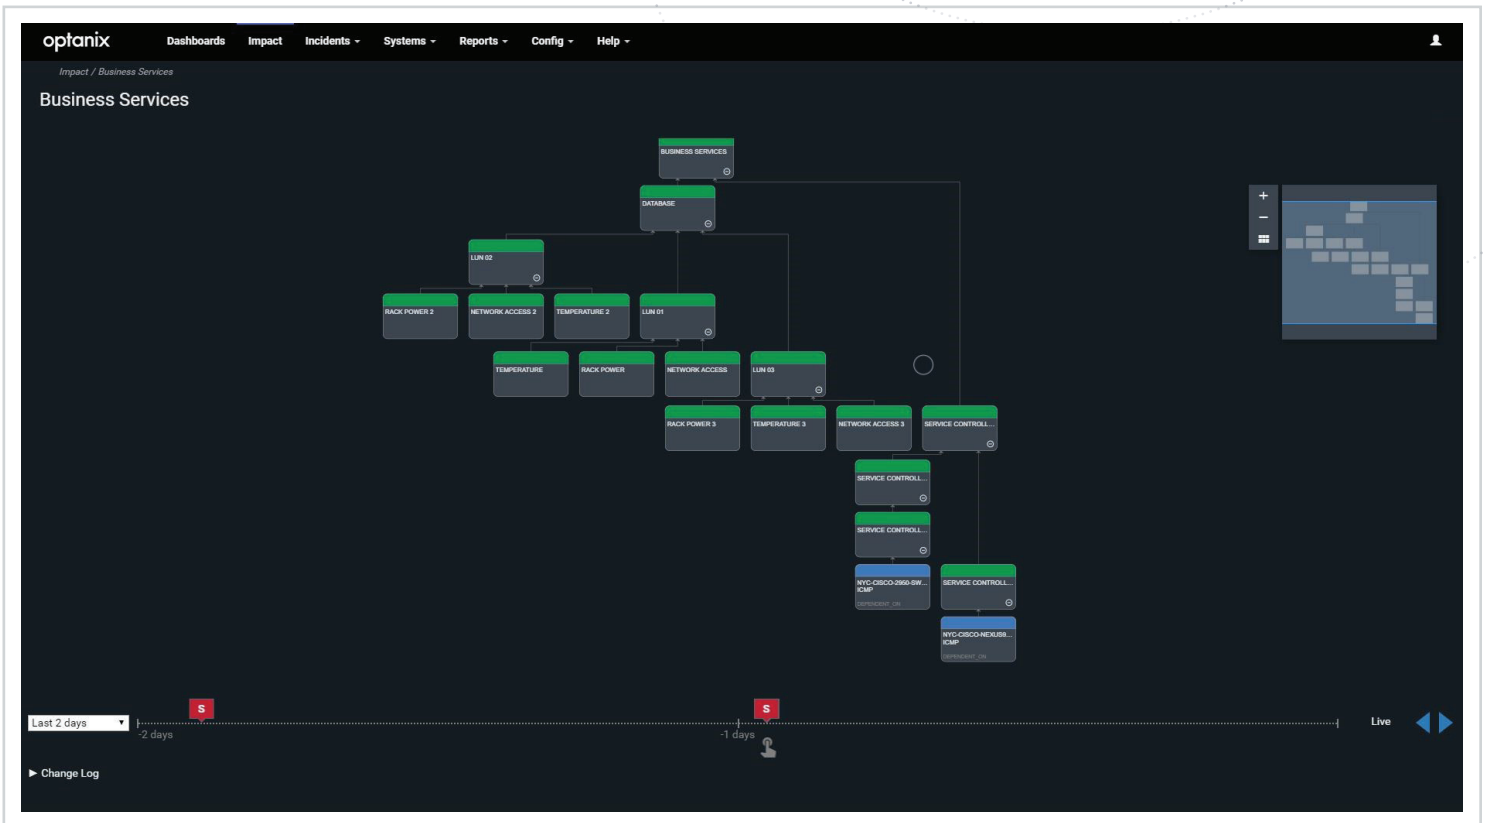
optanix Dashboards Impact Incidents ▾ Systems ▾ Reports ▾ Config ▾ Help ▾

Impact / Business Services

Business Services

BUSINESS SERVICES

DATABASE

LUN 02

RACK POWER 2

NETWORK ACCESS 2

TEMPERATURE 2

LUN 01

TEMPERATURE

RACK POWER

NETWORK ACCESS

LUN 03

RACK POWER 3

TEMPERATURE 3

NETWORK ACCESS 3

SERVICE CONTROLL...

SERVICE CONTROLL...

SERVICE CONTROLL...

NYC-CISCO-2960-SW... ICMP

DEPENDENT_ON

SERVICE CONTROLL...

NYC-CISCO-NEXUS8... ICMP

DEPENDENT_ON

+
−

Last 2 days

S

-2 days

S

-1 days

Live

► Change Log